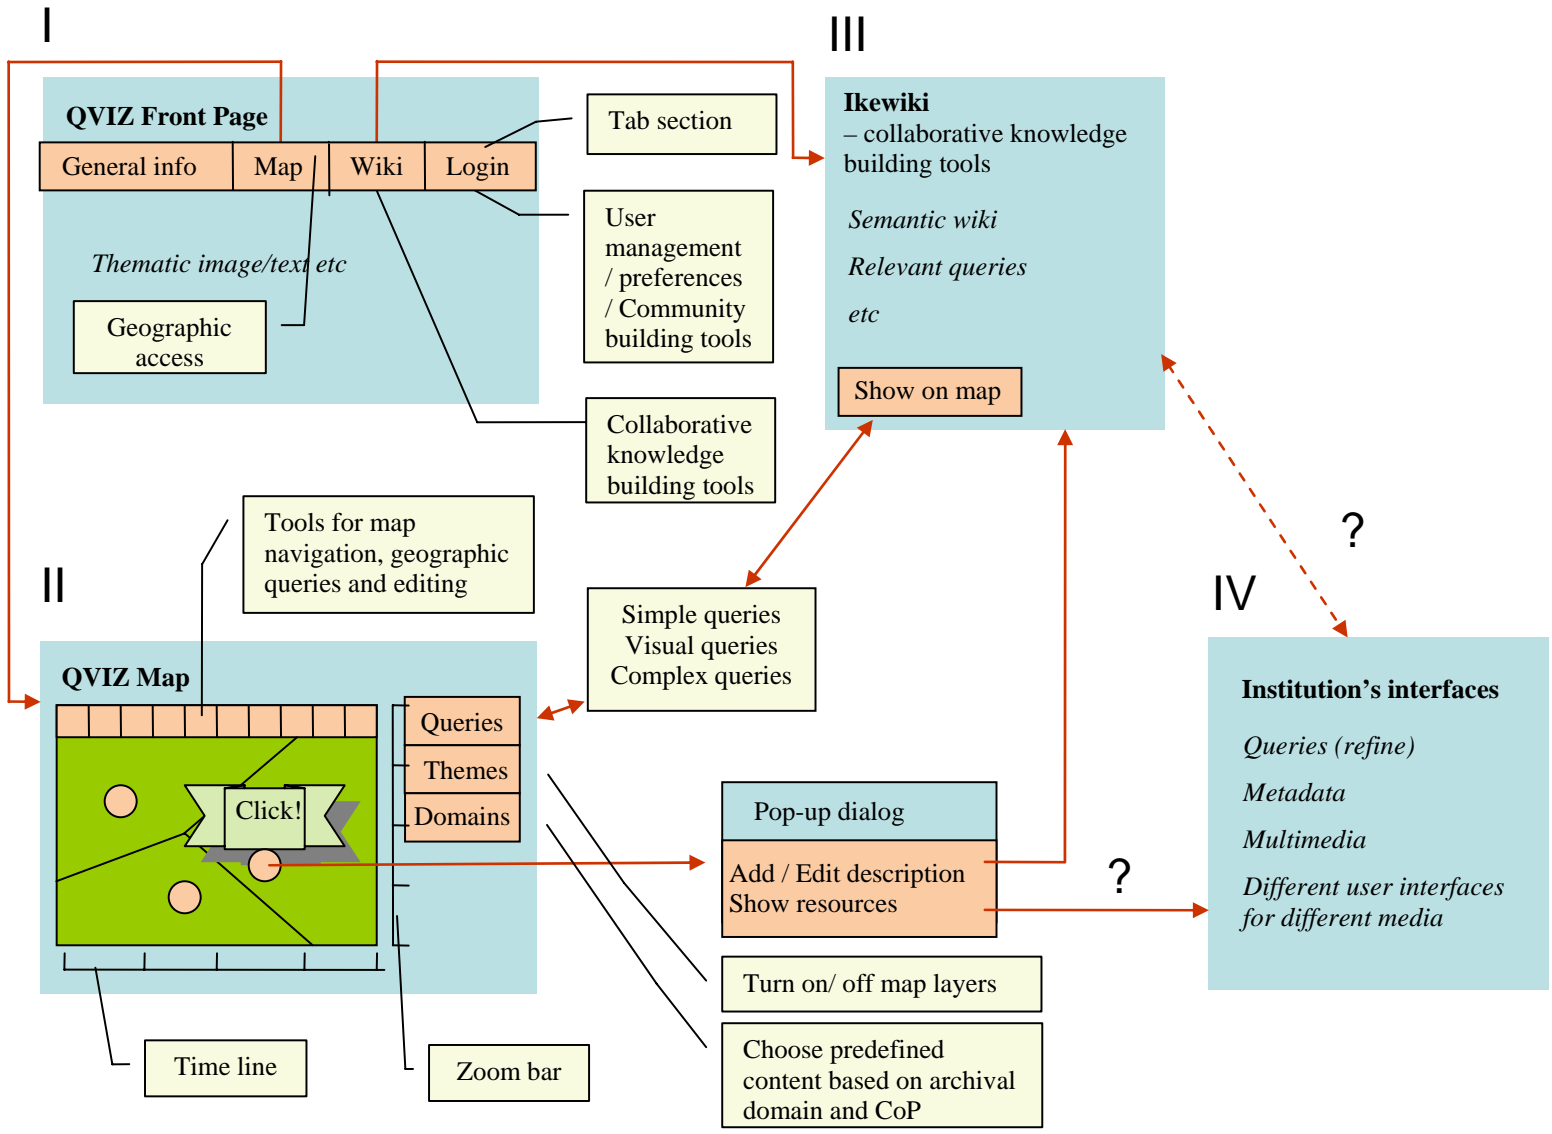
I

III

QVIZ Front Page

General info | Map | Wiki | Login

Tab section

User management / preferences / Community building tools

Thematic image/text etc

Geographic access

Collaborative knowledge building tools

Ikewiki
– collaborative knowledge building tools

Semantic wiki

Relevant queries

etc

Show on map

Tools for map navigation, geographic queries and editing

II

Simple queries
Visual queries
Complex queries

?

IV

QVIZ Map

Queries

Themes

Domains

Click!

Institution’s interfaces

Queries (refine)

Metadata

Multimedia

Different user interfaces for different media

Pop-up dialog

Add / Edit description
Show resources

?

Turn on/ off map layers

Choose predefined content based on archival domain and CoP

Time line

Zoom bar